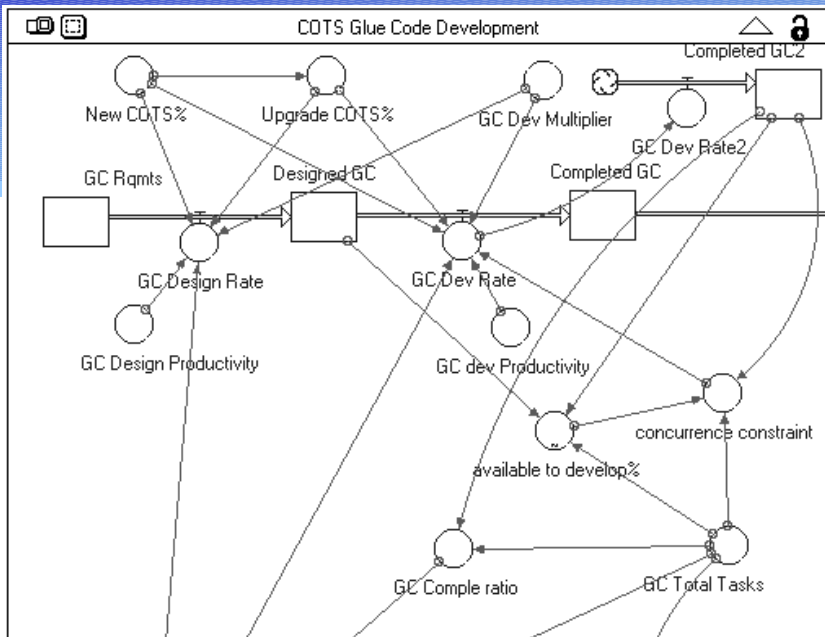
COTS Glue Code Development

Completed GC2

New COTS%

Upgrade COTS%

GC Dev Multiplier

GC Dev Rate2

GC Rqmts

Designed GC

Completed GC

GC Design Rate

GC Dev Rate

GC Design Productivity

GC dev Productivity

concurrence constraint

available to develop%

GC Comple ratio

GC Total Tasks